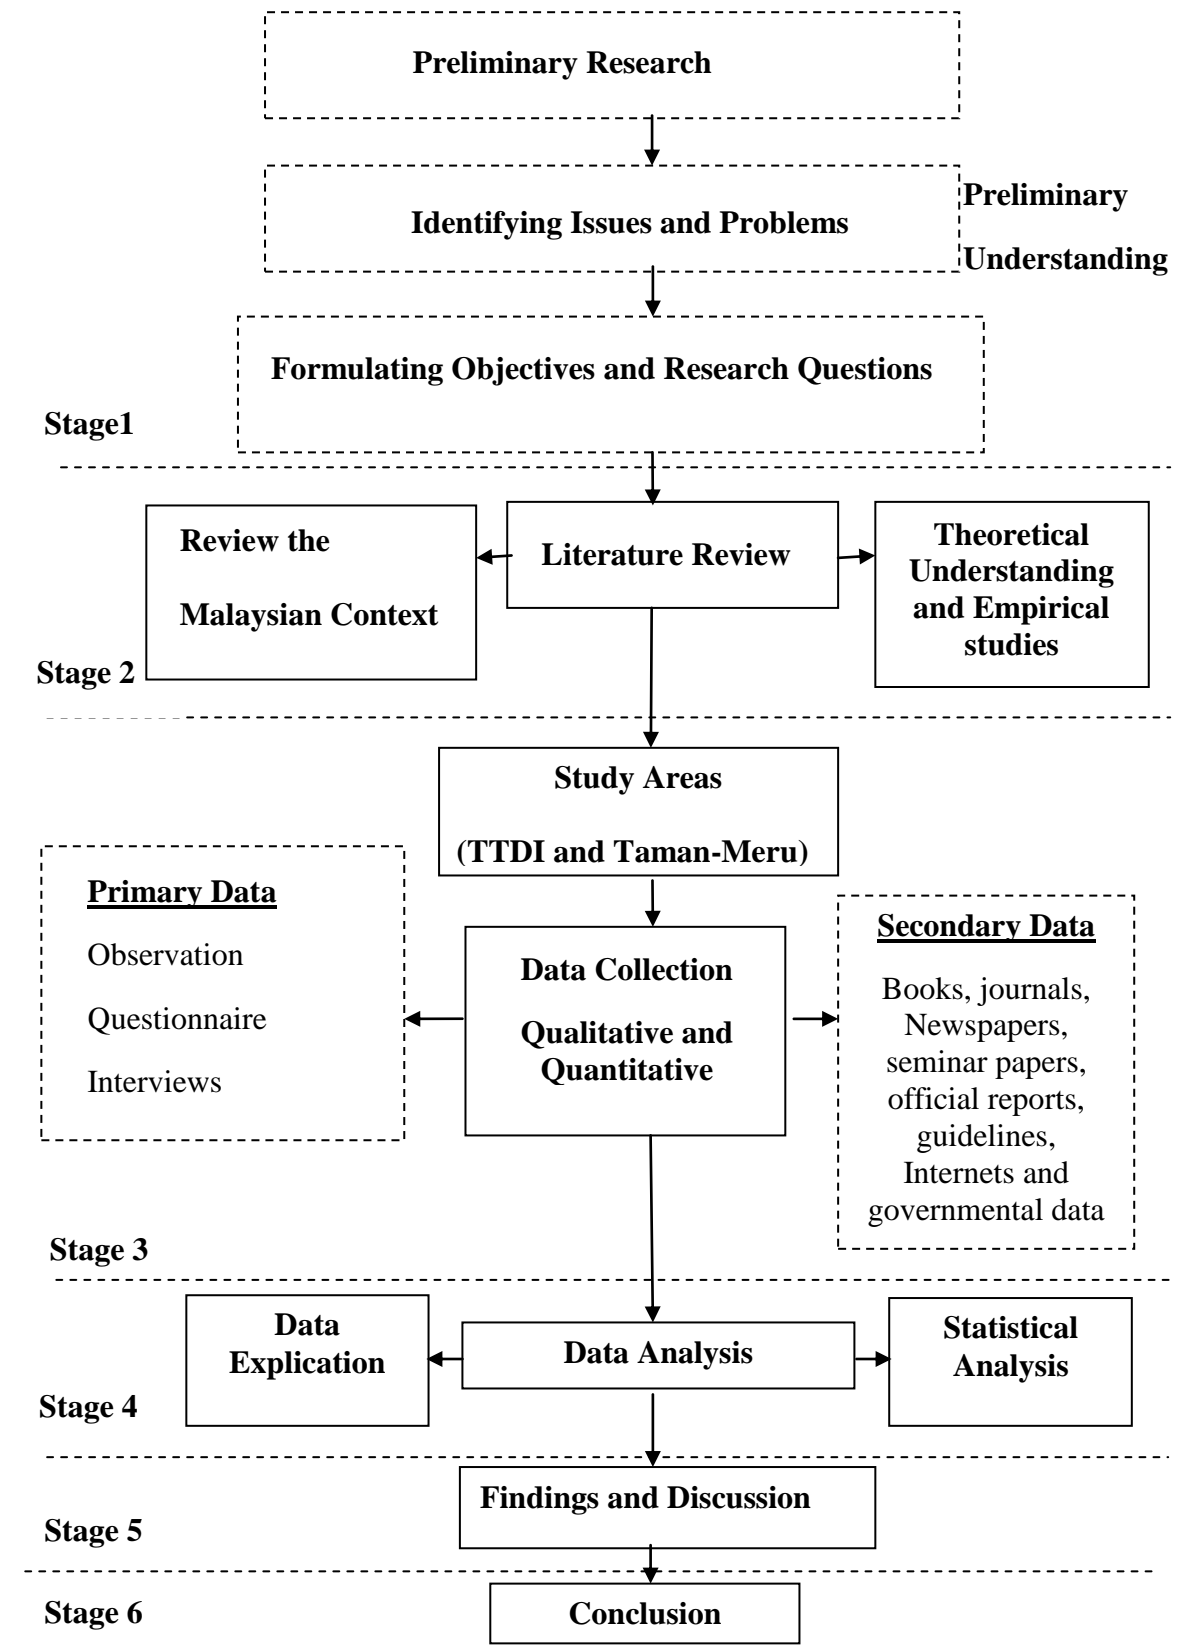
Preliminary Research

Identifying Issues and Problems

Preliminary Understanding

Formulating Objectives and Research Questions

Stage1

Review the Malaysian Context

Literature Review

Theoretical Understanding and Empirical studies

Stage 2

Study Areas

(TTDI and Taman-Meru)

Primary Data

Observation

Questionnaire

Interviews

Data Collection

Qualitative and Quantitative

Secondary Data

Books, journals, Newspapers, seminar papers, official reports, guidelines, Internets and governmental data

Stage 3

Data Explication

Data Analysis

Statistical Analysis

Stage 4

Findings and Discussion

Stage 5

Stage 6

Conclusion